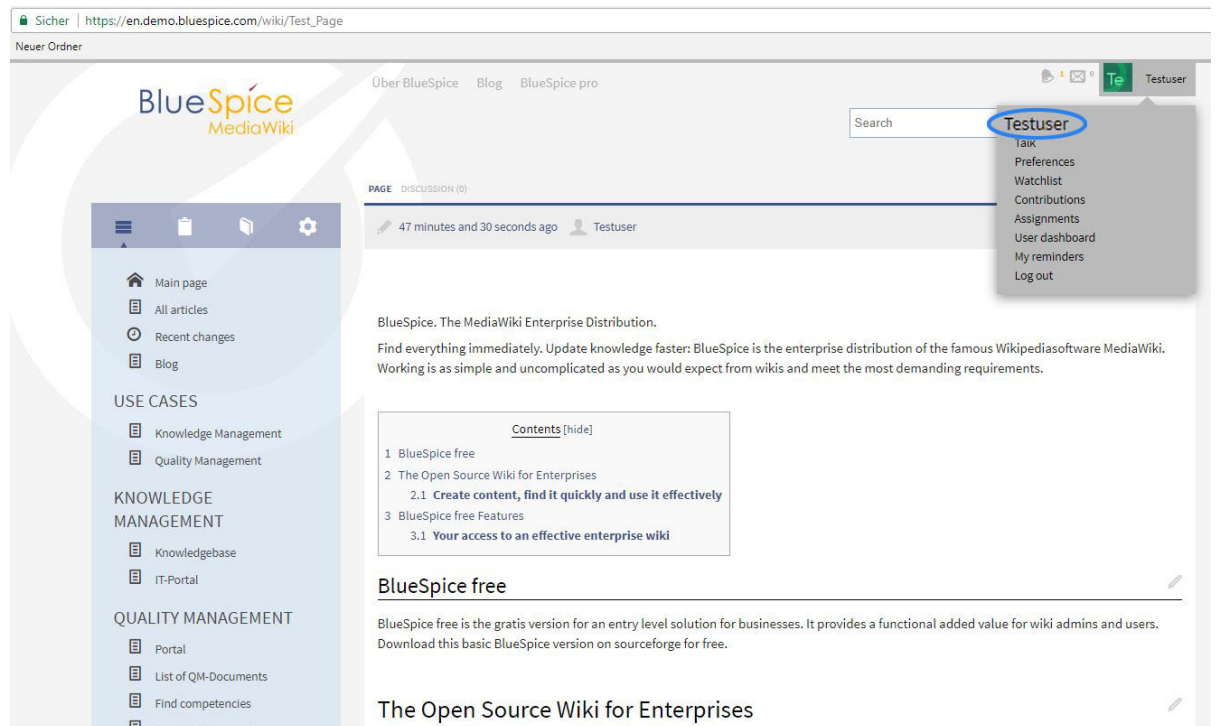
Sicher | https://en.demo.bluespice.com/wiki/Test_Page

Neuer Ordner

BlueSpice MediaWiki

Über BlueSpice Blog BlueSpice pro

1 0 Te Testuser

Search

Testuser
Talk
Preferences
Watchlist
Contributions
Assignments
User dashboard
My reminders
Log out

PAGE DISCUSSION (0)

47 minutes and 30 seconds ago Testuser

Main page
All articles
Recent changes
Blog

USE CASES
Knowledge Management
Quality Management

KNOWLEDGE MANAGEMENT
Knowledgebase
IT-Portal

QUALITY MANAGEMENT
Portal
List of QM-Documents
Find competencies

BlueSpice. The MediaWiki Enterprise Distribution.

Find everything immediately. Update knowledge faster: BlueSpice is the enterprise distribution of the famous Wikipediasoftware MediaWiki. Working is as simple and uncomplicated as you would expect from wikis and meet the most demanding requirements.

Contents [hide]
1 BlueSpice free
2 The Open Source Wiki for Enterprises
2.1 Create content, find it quickly and use it effectively
3 BlueSpice free Features
3.1 Your access to an effective enterprise wiki

BlueSpice free

BlueSpice free is the gratis version for an entry level solution for businesses. It provides a functional added value for wiki admins and users. Download this basic BlueSpice version on sourceforge for free.

The Open Source Wiki for Enterprises